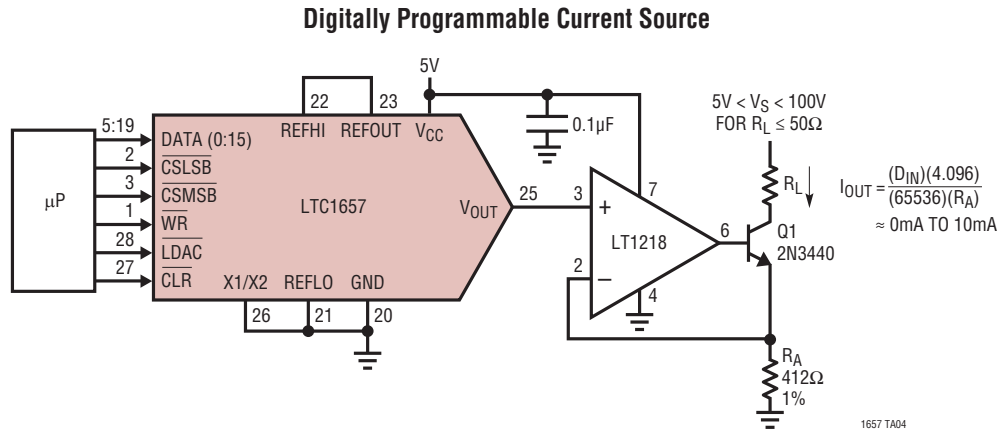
Digitally Programmable Current Source

5V

22 23

REFHI REFOUT $V_{CC}$

0.1µF

5V < $V_S$ < 100V FOR $R_L \leq 50\Omega$

µP

5:19 DATA (0:15)
2 $\overline{CSLSB}$
3 $\overline{CSMSB}$
1 $\overline{WR}$
28 $\overline{LDAC}$
27 $\overline{CLR}$

LTC1657

$V_{OUT}$

25

3 +

7

LT1218

6

2 −

4

$R_L$

$I_{OUT} = \frac{(D_{IN})(4.096)}{(65536)(R_A)}$
≈ 0mA TO 10mA

Q1 2N3440

X1/X2 REFLO GND

26 21 20

$R_A$ 412Ω 1%

1657 TA04